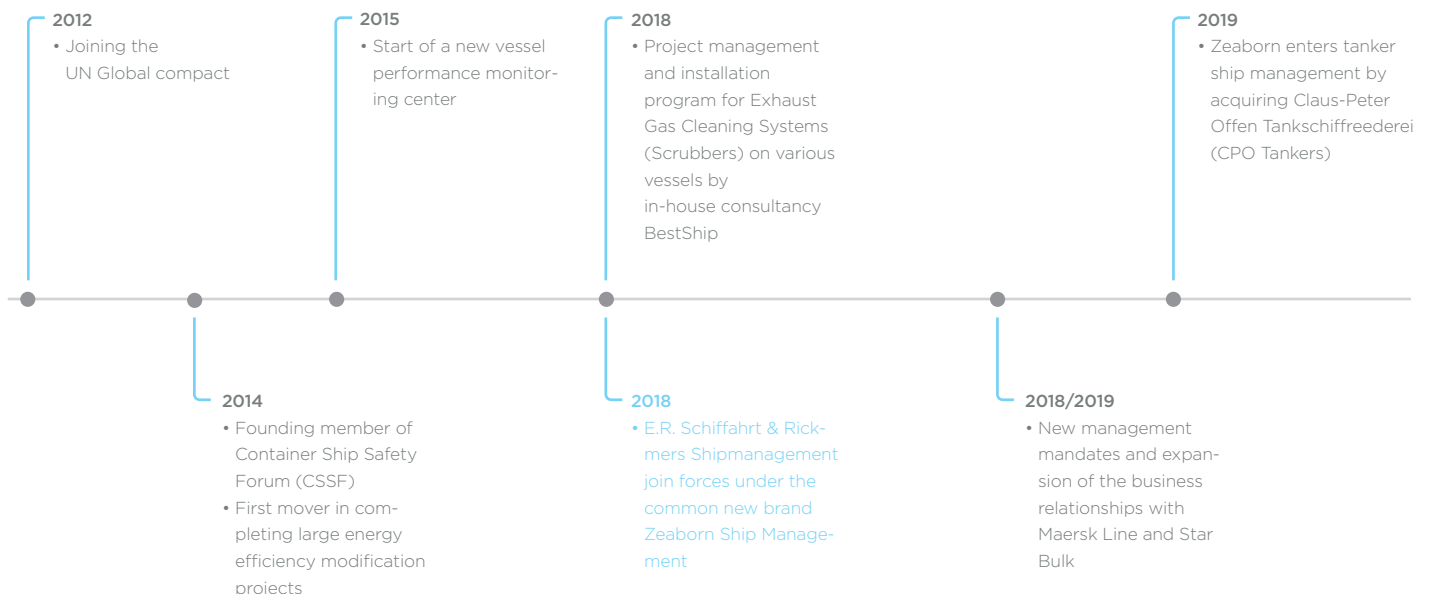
2012
• Joining the UN Global compact

2015
• Start of a new vessel performance monitoring center

2018
• Project management and installation program for Exhaust Gas Cleaning Systems (Scrubbers) on various vessels by in-house consultancy BestShip

2019
• Zeaborn enters tanker ship management by acquiring Claus-Peter Offen Tankschiffreederei (CPO Tankers)

2014
• Founding member of Container Ship Safety Forum (CSSF)
• First mover in completing large energy efficiency modification projects

2018
• E.R. Schiffahrt & Rickmers Shipmanagement join forces under the common new brand Zeaborn Ship Management

2018/2019
• New management mandates and expansion of the business relationships with Maersk Line and Star Bulk